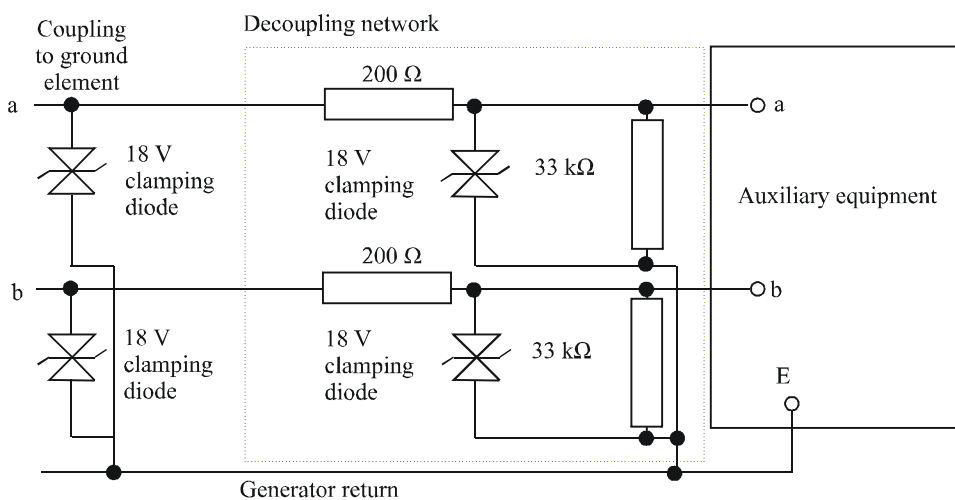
Coupling to ground element

Decoupling network

a

200 Ω

a

18 V clamping diode

18 V clamping diode

33 kΩ

Auxiliary equipment

200 Ω

b

b

18 V clamping diode

18 V clamping diode

33 kΩ

E

Generator return